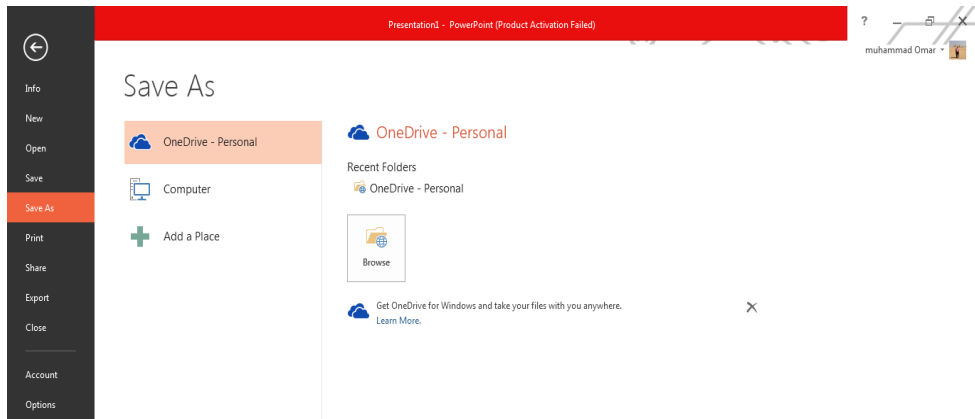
Presentation1 - PowerPoint (Product Activation Failed)

? – ✕

muhammad Omar

Info
New
Open
Save
Save As
Print
Share
Export
Close
Account
Options

Save As

OneDrive - Personal
Computer
Add a Place

OneDrive - Personal

Recent Folders
OneDrive - Personal

Browse

Get OneDrive for Windows and take your files with you anywhere.
Learn More.